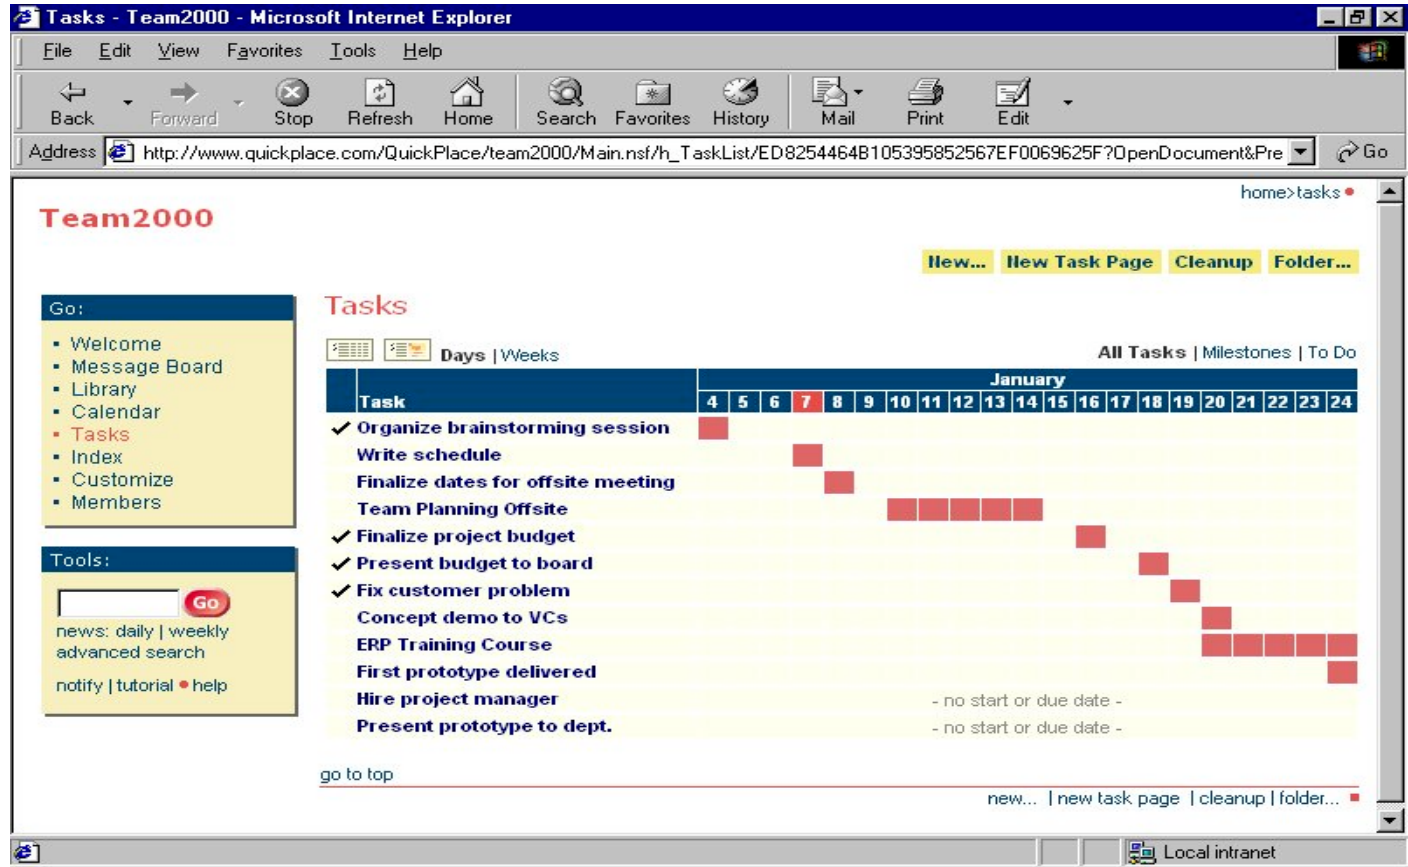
Tasks - Team2000 - Microsoft Internet Explorer

File Edit View Favorites Tools Help

Back Forward Stop Refresh Home Search Favorites History Mail Print Edit

Address http://www.quickplace.com/QuickPlace/team2000/Main.nsf/h_TaskList/ED8254464B105395852567EF0069625F?OpenDocument&Pre Go

home>tasks

Team2000

New... New Task Page Cleanup Folder...

Go:
- Welcome
- Message Board
- Library
- Calendar
- Tasks
- Index
- Customize
- Members

Tools:
Go
news: daily | weekly
advanced search
notify | tutorial help

Tasks

Days | Weeks

All Tasks | Milestones | To Do

| Task | January 4 | 5 | 6 | 7 | 8 | 9 | 10 | 11 | 12 | 13 | 14 | 15 | 16 | 17 | 18 | 19 | 20 | 21 | 22 | 23 | 24 |
|---|---|---|---|---|---|---|---|---|---|---|---|---|---|---|---|---|---|---|---|---|---|
| ✓ Organize brainstorming session | | | | | | | | | | | | | | | | | | | | | |
| Write schedule | | | | | | | | | | | | | | | | | | | | | |
| Finalize dates for offsite meeting | | | | | | | | | | | | | | | | | | | | | |
| Team Planning Offsite | | | | | | | | | | | | | | | | | | | | | |
| ✓ Finalize project budget | | | | | | | | | | | | | | | | | | | | | |
| ✓ Present budget to board | | | | | | | | | | | | | | | | | | | | | |
| ✓ Fix customer problem | | | | | | | | | | | | | | | | | | | | | |
| Concept demo to VCs | | | | | | | | | | | | | | | | | | | | | |
| ERP Training Course | | | | | | | | | | | | | | | | | | | | | |
| First prototype delivered | | | | | | | | | | | | | | | | | | | | | |
| Hire project manager | - no start or due date - | | | | | | | | | | | | | | | | | | | | |
| Present prototype to dept. | - no start or due date - | | | | | | | | | | | | | | | | | | | | |

go to top

new... | new task page | cleanup | folder...

Local intranet